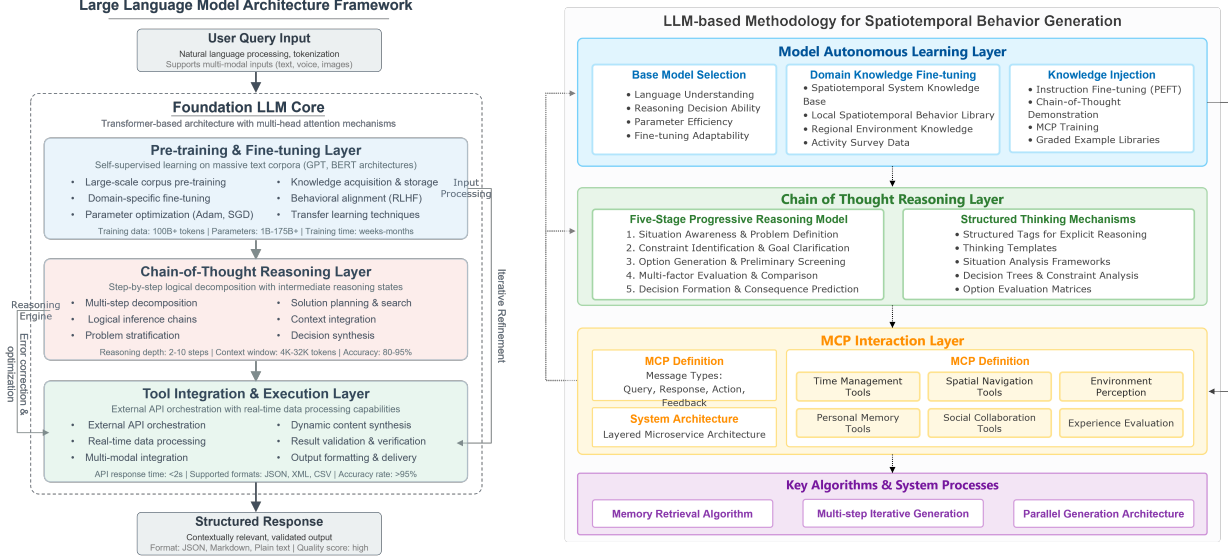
Large Language Model Architecture Framework

User Query Input
Natural language processing, tokenization
Supports multi-modal inputs (text, voice, images)

Foundation LLM Core
Transformer-based architecture with multi-head attention mechanisms

Pre-training & Fine-tuning Layer
Self-supervised learning on massive text corpora (GPT, BERT architectures)
• Large-scale corpus pre-training
• Domain-specific fine-tuning
• Parameter optimization (Adam, SGD)
• Knowledge acquisition & storage
• Behavioral alignment (RLHF)
• Transfer learning techniques
Training data: 100B+ tokens | Parameters: 1B-175B+ | Training time: weeks-months

Input Processing

Chain-of-Thought Reasoning Layer
Step-by-step logical decomposition with intermediate reasoning states
• Multi-step decomposition
• Logical inference chains
• Problem stratification
• Solution planning & search
• Context integration
• Decision synthesis
Reasoning depth: 2-10 steps | Context window: 4K-32K tokens | Accuracy: 80-95%

Reasoning Engine

Error correction & optimization

Iterative Refinement

Tool Integration & Execution Layer
External API orchestration with real-time data processing capabilities
• External API orchestration
• Real-time data processing
• Multi-modal integration
• Dynamic content synthesis
• Result validation & verification
• Output formatting & delivery
API response time: <2s | Supported formats: JSON, XML, CSV | Accuracy rate: >95%

Structured Response
Contextually relevant, validated output
Format: JSON, Markdown, Plain text | Quality score: high

LLM-based Methodology for Spatiotemporal Behavior Generation

Model Autonomous Learning Layer

Base Model Selection
• Language Understanding
• Reasoning Decision Ability
• Parameter Efficiency
• Fine-tuning Adaptability

Domain Knowledge Fine-tuning
• Spatiotemporal System Knowledge Base
• Local Spatiotemporal Behavior Library
• Regional Environment Knowledge
• Activity Survey Data

Knowledge Injection
• Instruction Fine-tuning (PEFT)
• Chain-of-Thought Demonstration
• MCP Training
• Graded Example Libraries

Chain of Thought Reasoning Layer

Five-Stage Progressive Reasoning Model
1. Situation Awareness & Problem Definition
2. Constraint Identification & Goal Clarification
3. Option Generation & Preliminary Screening
4. Multi-factor Evaluation & Comparison
5. Decision Formation & Consequence Prediction

Structured Thinking Mechanisms
• Structured Tags for Explicit Reasoning
• Thinking Templates
• Situation Analysis Frameworks
• Decision Trees & Constraint Analysis
• Option Evaluation Matrices

MCP Interaction Layer

MCP Definition
Message Types:
Query, Response, Action, Feedback

System Architecture
Layered Microservice Architecture

MCP Definition
Time Management Tools
Spatial Navigation Tools
Environment Perception
Personal Memory Tools
Social Collaboration Tools
Experience Evaluation

Key Algorithms & System Processes
Memory Retrieval Algorithm
Multi-step Iterative Generation
Parallel Generation Architecture